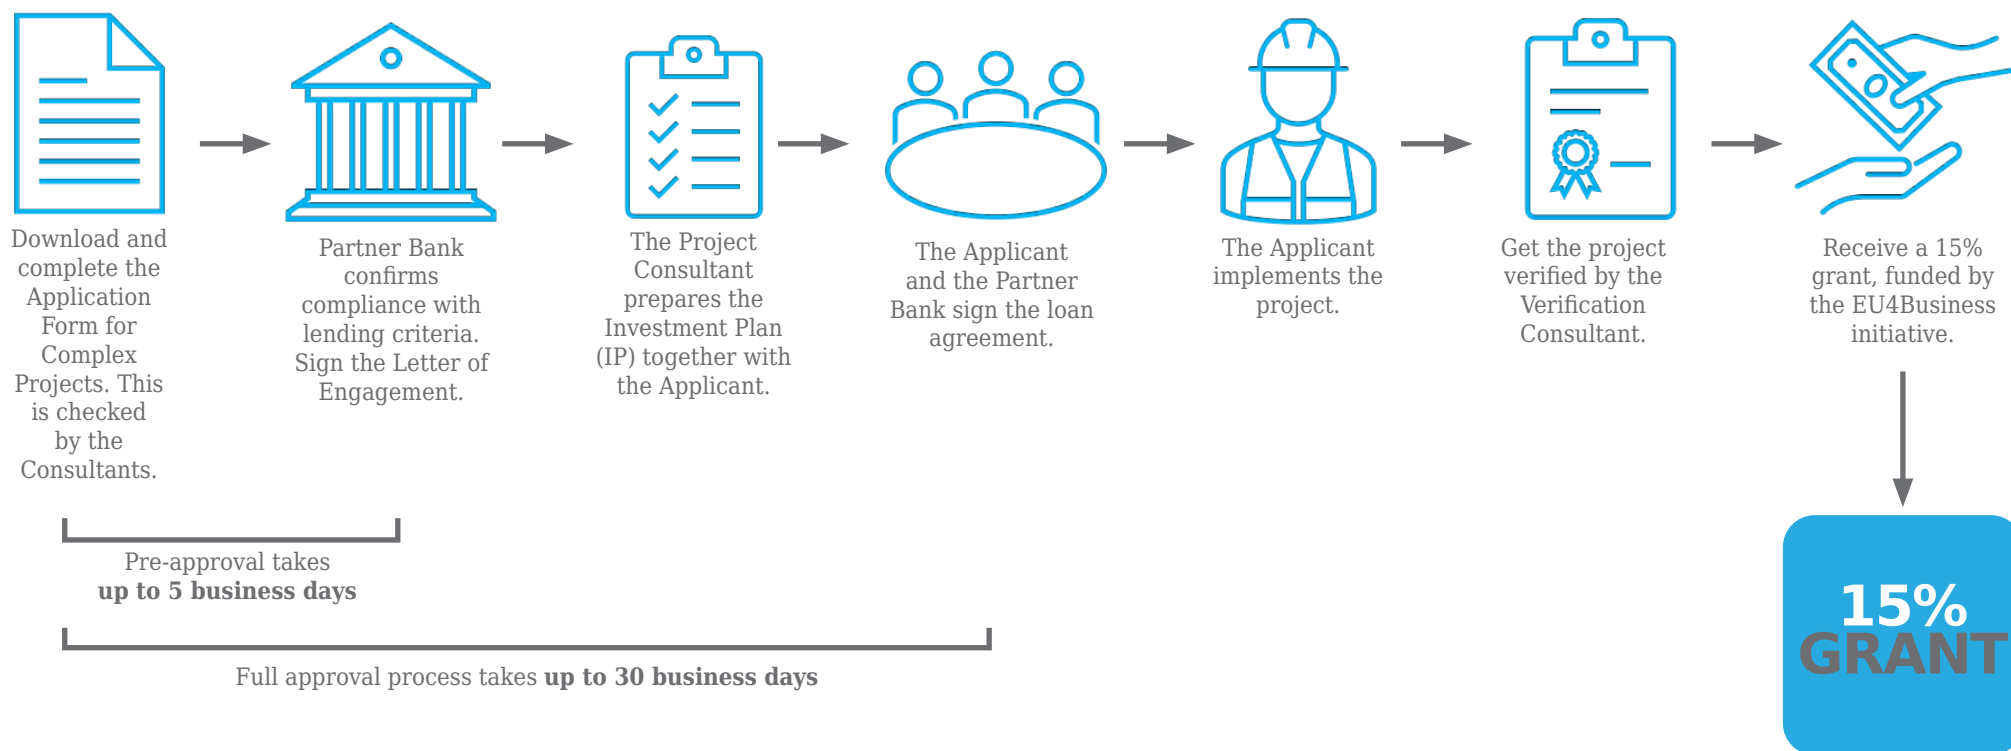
Download and complete the Application Form for Complex Projects. This is checked by the Consultants.

Partner Bank confirms compliance with lending criteria. Sign the Letter of Engagement.

The Project Consultant prepares the Investment Plan (IP) together with the Applicant.

The Applicant and the Partner Bank sign the loan agreement.

The Applicant implements the project.

Get the project verified by the Verification Consultant.

Receive a 15% grant, funded by the EU4Business initiative.

Pre-approval takes
up to 5 business days

Full approval process takes up to 30 business days

15%
GRANT